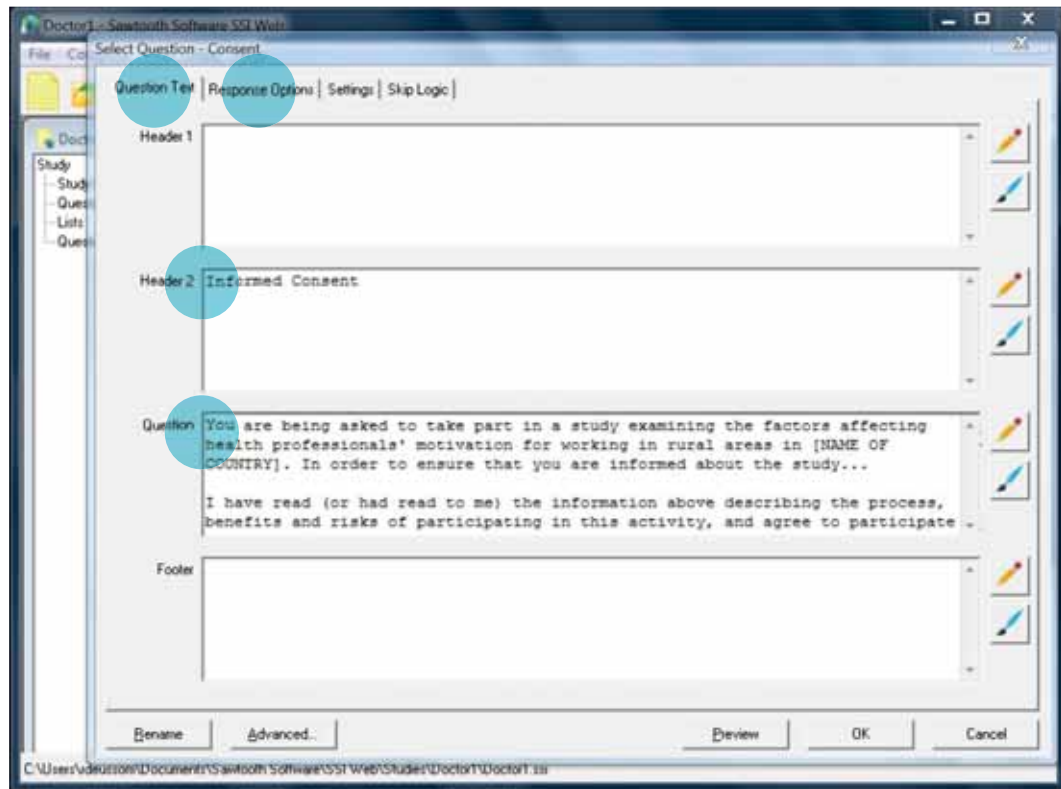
Doctor1 - Sawtooth Software SSI Web

File Co

Select Question - Consent

Doct

Study
Stud
Ques
Lists
Ques

Question Text | Response Options | Settings | Skip Logic

Header 1

Header 2 Informed Consent

Question You are being asked to take part in a study examining the factors affecting health professionals' motivation for working in rural areas in [NAME OF COUNTRY]. In order to ensure that you are informed about the study...

I have read (or had read to me) the information above describing the process, benefits and risks of participating in this activity, and agree to participate

Footer

Rename Advanced... Preview OK Cancel

C:\Users\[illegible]\Documents\Sawtooth Software\SSI Web\Studies\Doctor1\Doctor1.ssi